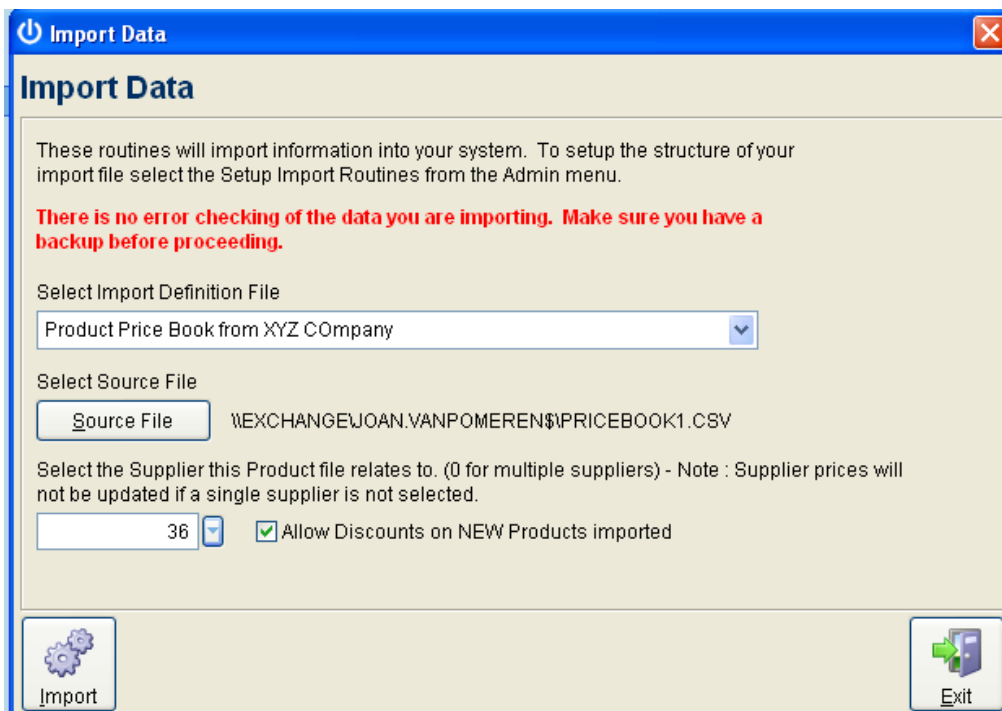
Import Data

Import Data

These routines will import information into your system. To setup the structure of your import file select the Setup Import Routines from the Admin menu.

There is no error checking of the data you are importing. Make sure you have a backup before proceeding.

Select Import Definition File

Product Price Book from XYZ COmpany

Select Source File

Source File \\EXCHANGE\JOAN.VANPOMEREN$\PRICEBOOK1.CSV

Select the Supplier this Product file relates to. (0 for multiple suppliers) - Note : Supplier prices will not be updated if a single supplier is not selected.

36

Allow Discounts on NEW Products imported

Import

Exit